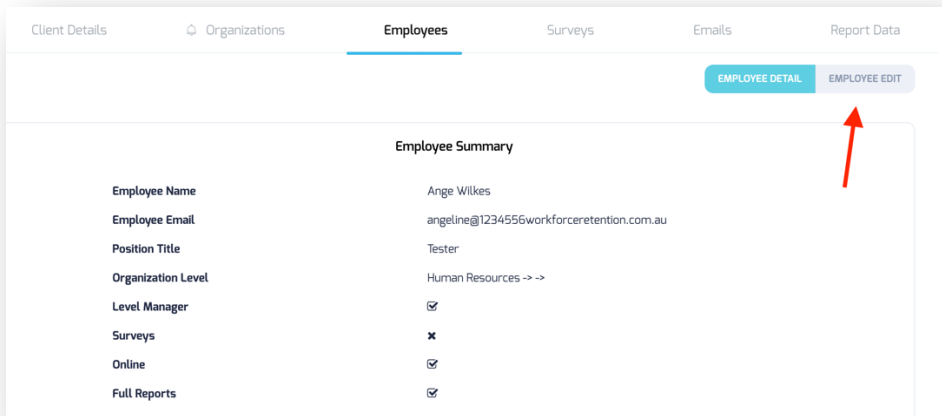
Client Details | Organizations | Employees | Surveys | Emails | Report Data

EMPLOYEE DETAIL | EMPLOYEE EDIT

Employee Summary

| | |
|---|---|
| Employee Name | Ange Wilkes |
| Employee Email | angeline@1234556workforceretention.com.au |
| Position Title | Tester |
| Organization Level | Human Resources -> -> |
| Level Manager | ☑ |
| Surveys | ✖ |
| Online | ☑ |
| Full Reports | ☑ |